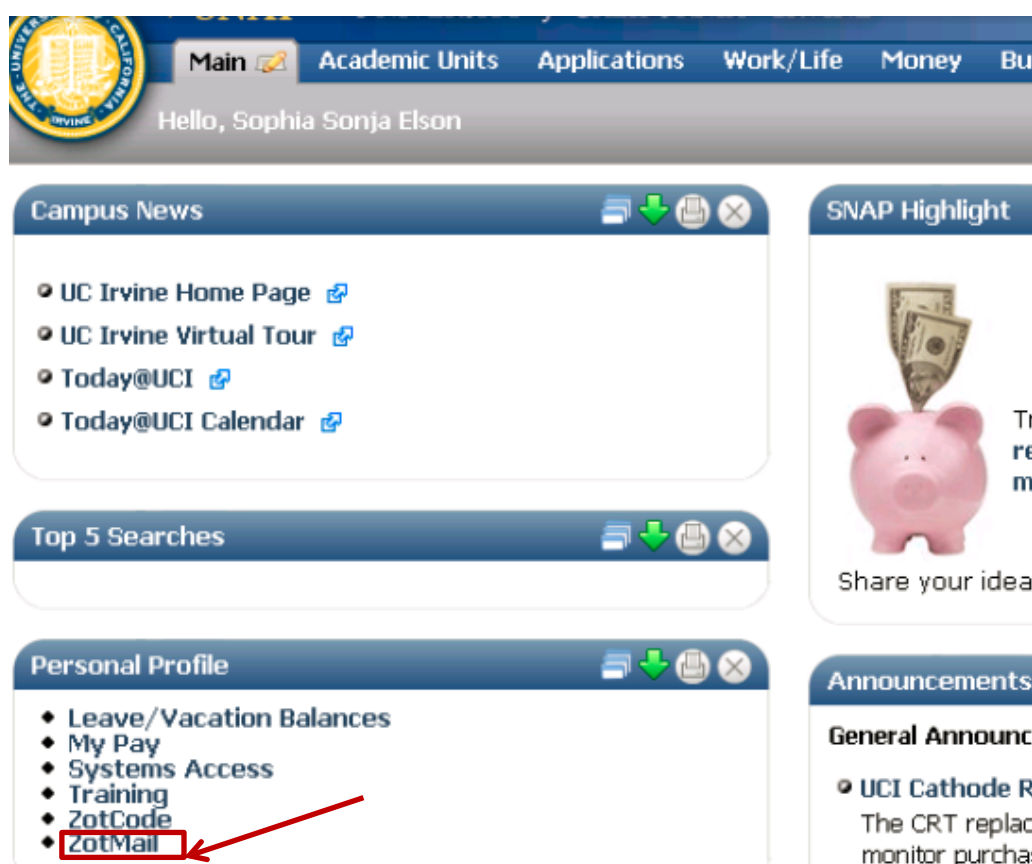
THE UNIVERSITY OF CALIFORNIA IRVINE

Main Academic Units Applications Work/Life Money Bu

Hello, Sophia Sonja Elson

Campus News

- UC Irvine Home Page
- UC Irvine Virtual Tour
- Today@UCI
- Today@UCI Calendar

Top 5 Searches

Personal Profile

- Leave/Vacation Balances
- My Pay
- Systems Access
- Training
- ZotCode
- ZotMail

SNAP Highlight

Tr
re
m

Share your idea

Announcements

General Announc

UCI Cathode R
The CRT replac
monitor purcha